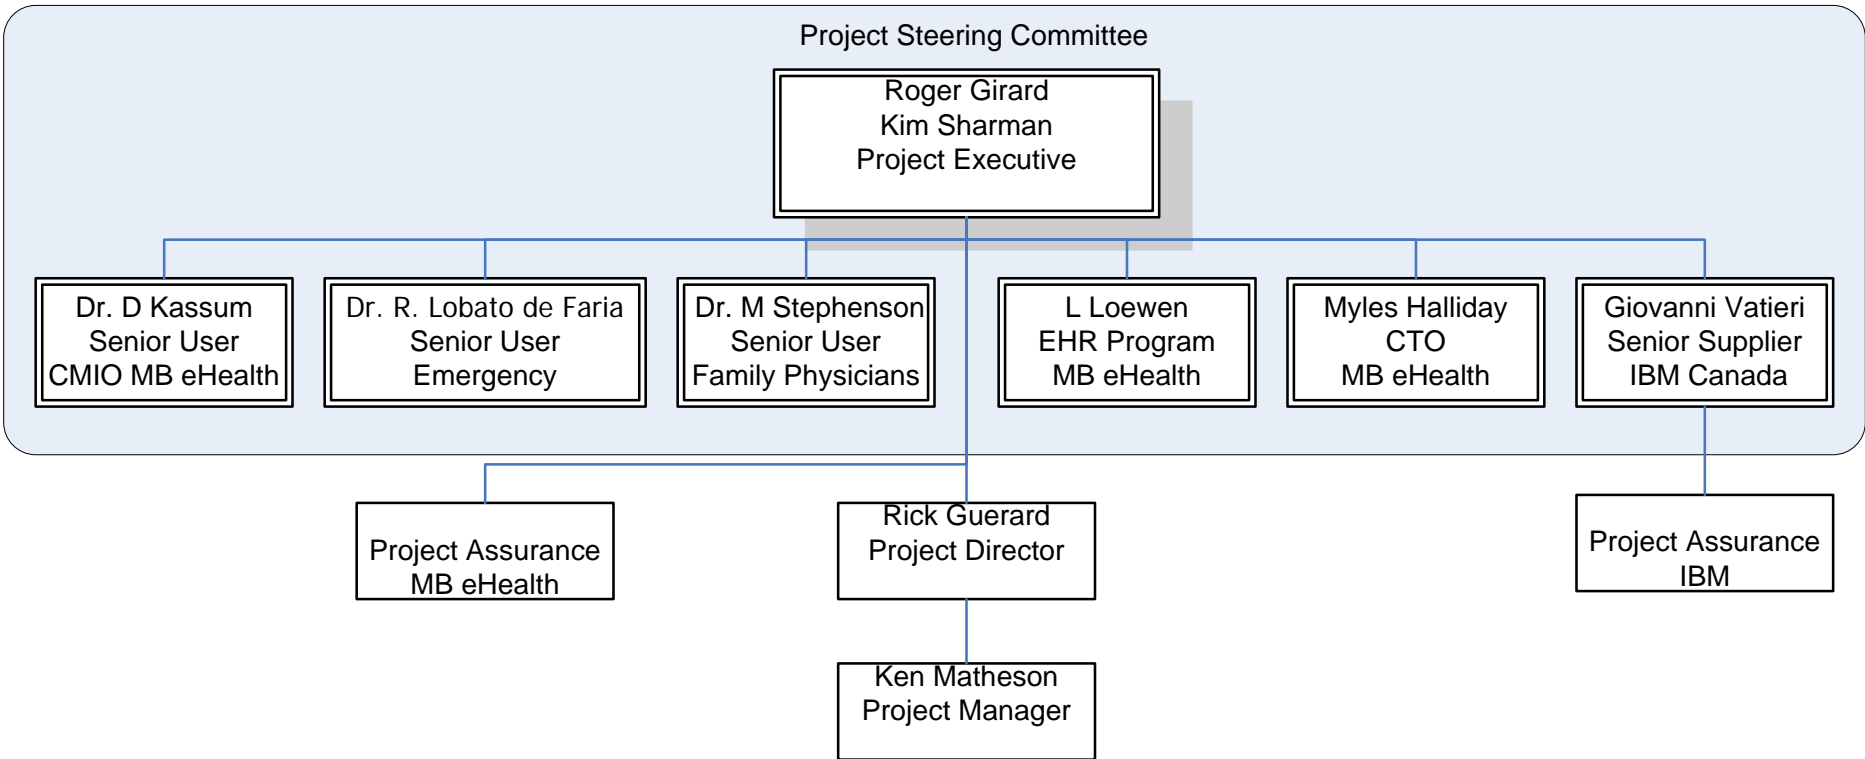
Project Steering Committee

Roger Girard
Kim Sharman
Project Executive

Dr. D Kassum
Senior User
CMIO MB eHealth

Dr. R. Lobato de Faria
Senior User
Emergency

Dr. M Stephenson
Senior User
Family Physicians

L Loewen
EHR Program
MB eHealth

Myles Halliday
CTO
MB eHealth

Giovanni Vatieri
Senior Supplier
IBM Canada

Project Assurance
MB eHealth

Rick Guerard
Project Director

Project Assurance
IBM

Ken Matheson
Project Manager